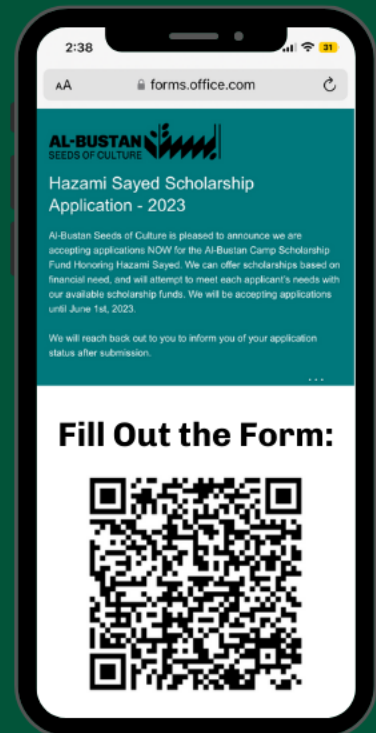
2:38

31

AA forms.office.com

AL-BUSTAN
SEEDS OF CULTURE

Hazami Sayed Scholarship Application - 2023

Al-Bustan Seeds of Culture is pleased to announce we are accepting applications NOW for the Al-Bustan Camp Scholarship Fund Honoring Hazami Sayed. We can offer scholarships based on financial need, and will attempt to meet each applicant's needs with our available scholarship funds. We will be accepting applications until June 1st, 2023.

We will reach back out to you to inform you of your application status after submission.

...

Fill Out the Form: